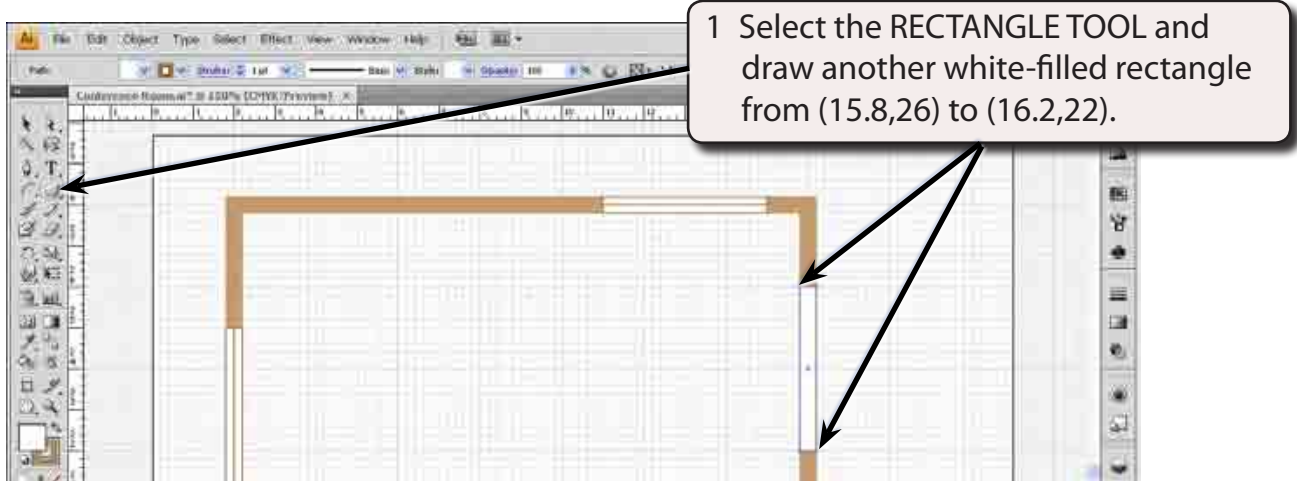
Ai File Edit Object Type Select Effect View Window Help

Path

Stroke 1 pt Basic Style Opacity 100

Conference Room.ai* @ 150% (CMYK/Preview)

1 Select the RECTANGLE TOOL and draw another white-filled rectangle from (15.8,26) to (16.2,22).